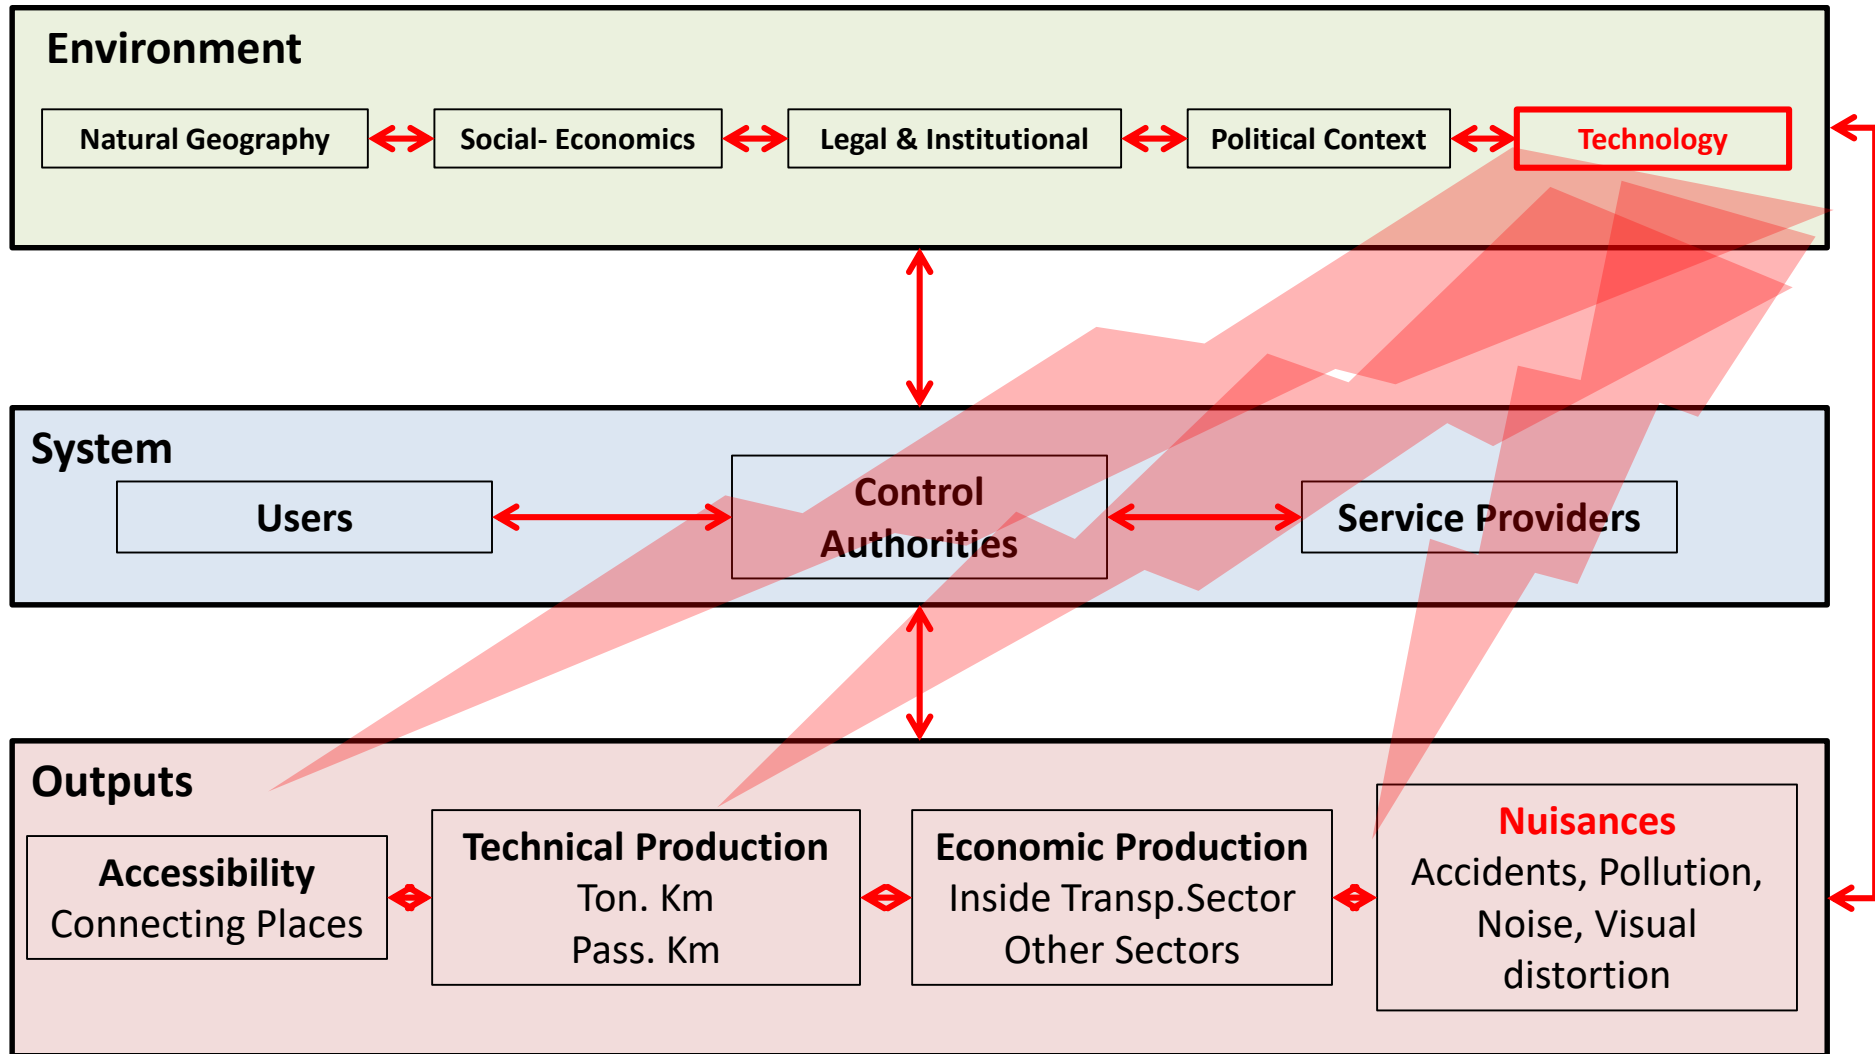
Environment

Natural Geography

Social- Economics

Legal & Institutional

Political Context

Technology

System

Users

Control Authorities

Service Providers

Outputs

Accessibility
Connecting Places

Technical Production
Ton. Km
Pass. Km

Economic Production
Inside Transp.Sector
Other Sectors

Nuisances
Accidents, Pollution, Noise, Visual distortion